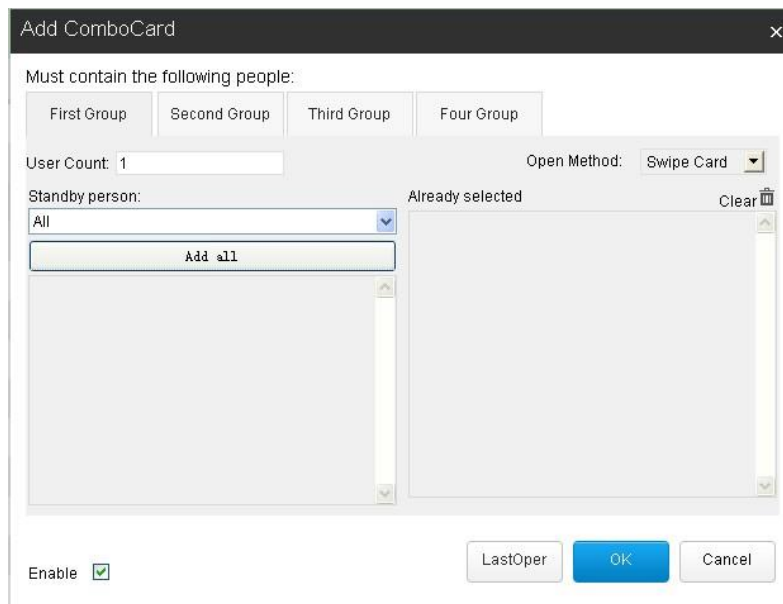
Add ComboCard

×

Must contain the following people:

First Group
Second Group
Third Group
Four Group

User Count: 1

Open Method: Swipe Card

Standby person:

All

Add all

Already selected

Clear

Enable

LastOper
OK
Cancel